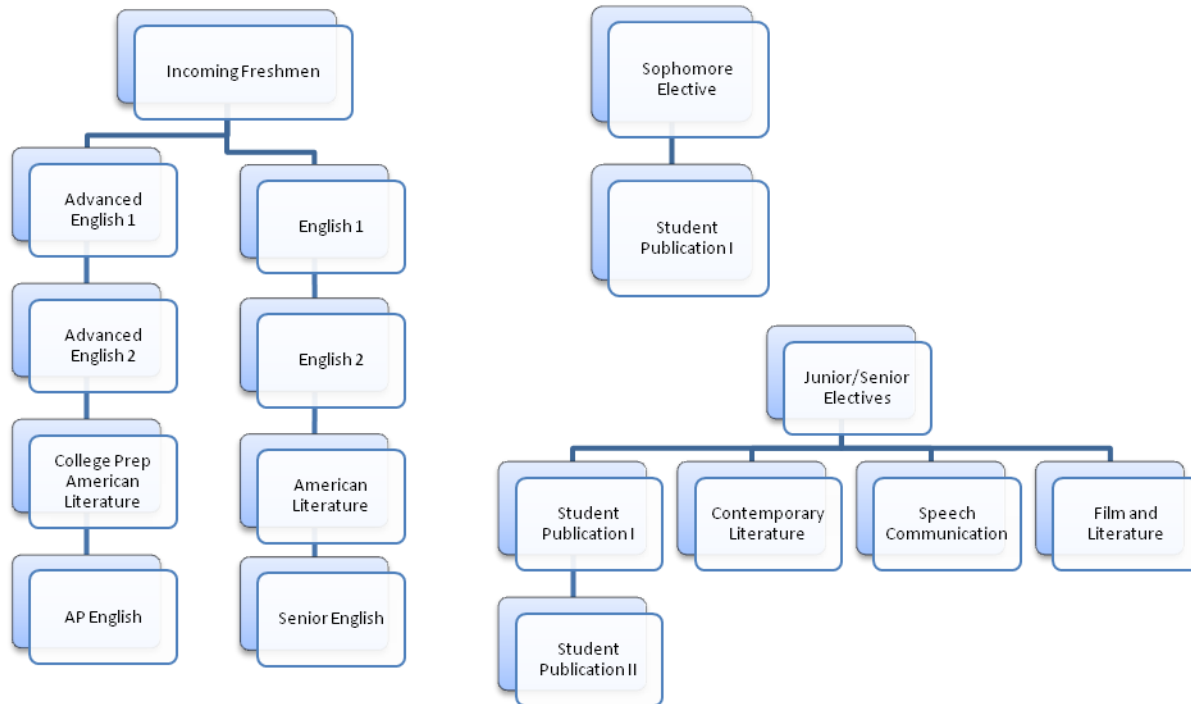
Incoming Freshmen

Advanced English 1

Advanced English 2

College Prep American Literature

AP English

English 1

English 2

American Literature

Senior English

Sophomore Elective

Student Publication I

Junior/Senior Electives

Student Publication I

Student Publication II

Contemporary Literature

Speech Communication

Film and Literature